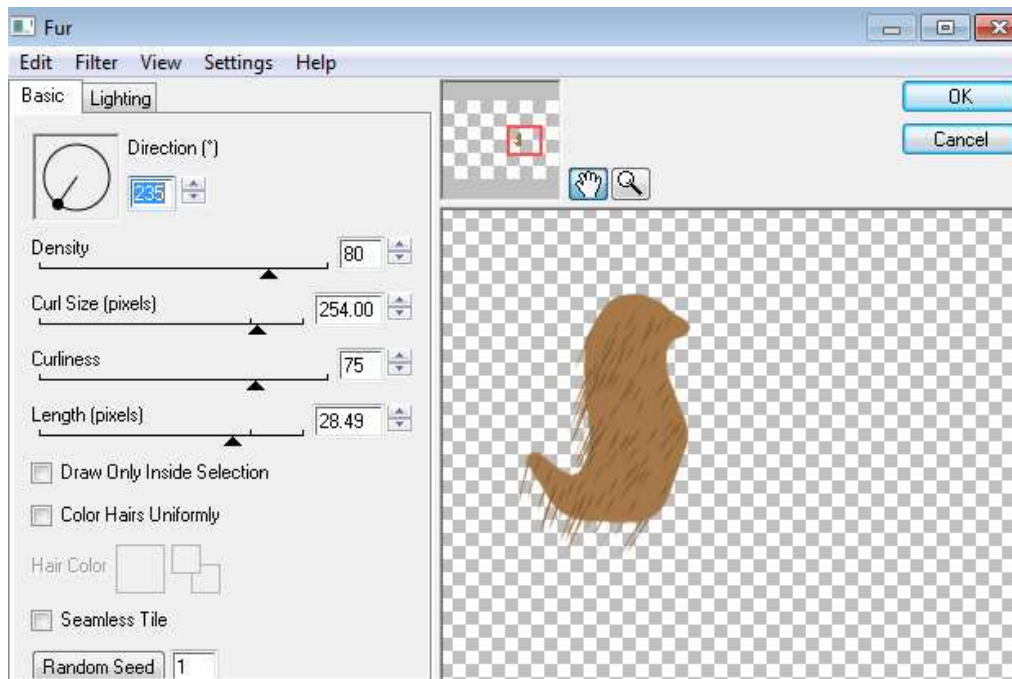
Fur

Edit Filter View Settings Help

Basic Lighting

OK

Cancel

Direction (°)

235

Density

80

Curl Size (pixels)

254.00

Curliness

75

Length (pixels)

28.49

Draw Only Inside Selection

Color Hairs Uniformly

Hair Color

Seamless Tile

Random Seed 1